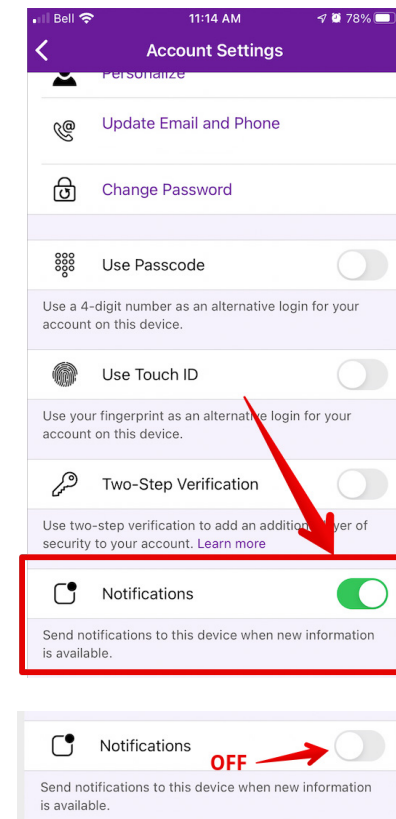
Bell 11:14 AM 78%

Account Settings

Personalize

Update Email and Phone

Change Password

Use Passcode

Use a 4-digit number as an alternative login for your account on this device.

Use Touch ID

Use your fingerprint as an alternative login for your account on this device.

Two-Step Verification

Use two-step verification to add an additional layer of security to your account. Learn more

Notifications

Send notifications to this device when new information is available.

Notifications

OFF

Send notifications to this device when new information is available.